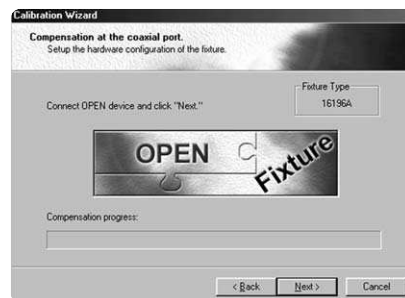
Calibration Wizard

Compensation at the coaxial port.
Setup the hardware configuration of the fixture.

Fixture Type
16196A

Connect OPEN device and click "Next."

OPEN

Fixture

Compensation progress:

< Back

Next >

Cancel